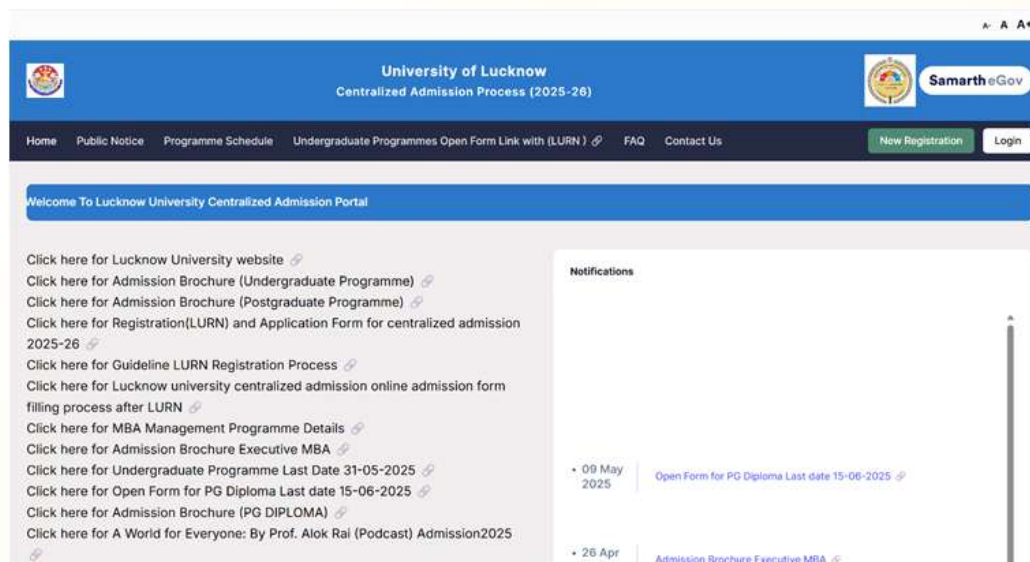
A- A A+

University of Lucknow
Centralized Admission Process (2025-26)

Samarth eGov

Home Public Notice Programme Schedule Undergraduate Programmes Open Form Link with (LURN) FAQ Contact Us New Registration Login

Welcome To Lucknow University Centralized Admission Portal

Click here for Lucknow University website
Click here for Admission Brochure (Undergraduate Programme)
Click here for Admission Brochure (Postgraduate Programme)
Click here for Registration(LURN) and Application Form for centralized admission 2025-26
Click here for Guideline LURN Registration Process
Click here for Lucknow university centralized admission online admission form filling process after LURN
Click here for MBA Management Programme Details
Click here for Admission Brochure Executive MBA
Click here for Undergraduate Programme Last Date 31-05-2025
Click here for Open Form for PG Diploma Last date 15-06-2025
Click here for Admission Brochure (PG DIPLOMA)
Click here for A World for Everyone: By Prof. Alok Rai (Podcast) Admission2025

Notifications

• 09 May 2025 Open Form for PG Diploma Last date 15-06-2025

• 26 Apr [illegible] Admission Brochure Executive MBA